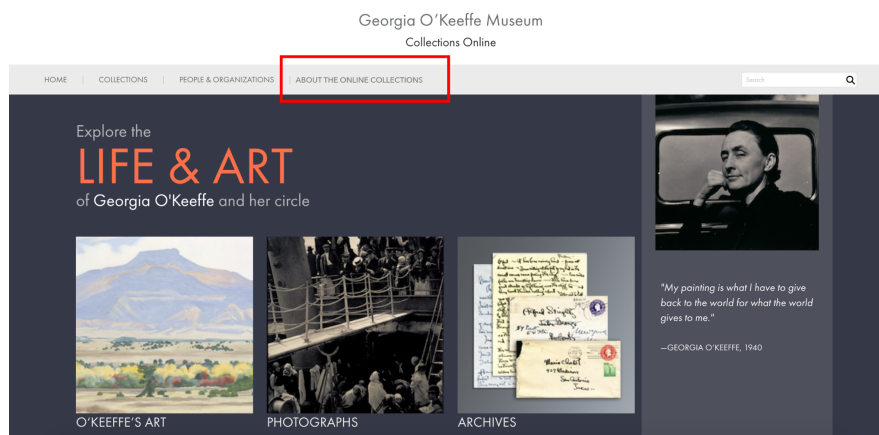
Georgia O'Keeffe Museum

Collections Online

HOME | COLLECTIONS | PEOPLE & ORGANIZATIONS | ABOUT THE ONLINE COLLECTIONS

Search

Explore the

LIFE & ART

of Georgia O'Keeffe and her circle

O'KEEFFE'S ART

PHOTOGRAPHS

ARCHIVES

"My painting is what I have to give back to the world for what the world gives to me."

—GEORGIA O'KEEFFE, 1940